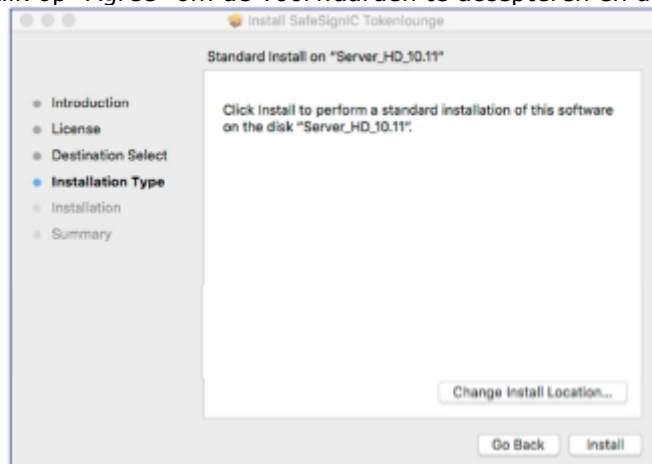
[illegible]lik op "Agree" om de voorwaarden te accepteren en d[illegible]

Install SafeSignIC Tokenlounge

Standard Install on "Server_HD_10.11"

Introduction
License
Destination Select
Installation Type
Installation
Summary

Click Install to perform a standard installation of this software on the disk "Server_HD_10.11".

Change Install Location...

Go Back
Install